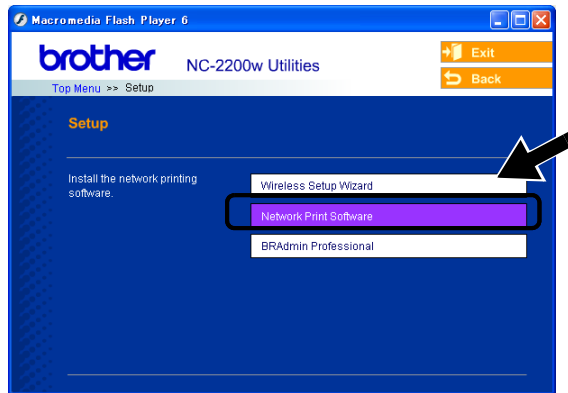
Macromedia Flash Player 6

brother NC-2200w Utilities

Exit

Back

Top Menu >> Setup

Setup

Install the network printing software.

Wireless Setup Wizard

Network Print Software

BRAdmin Professional